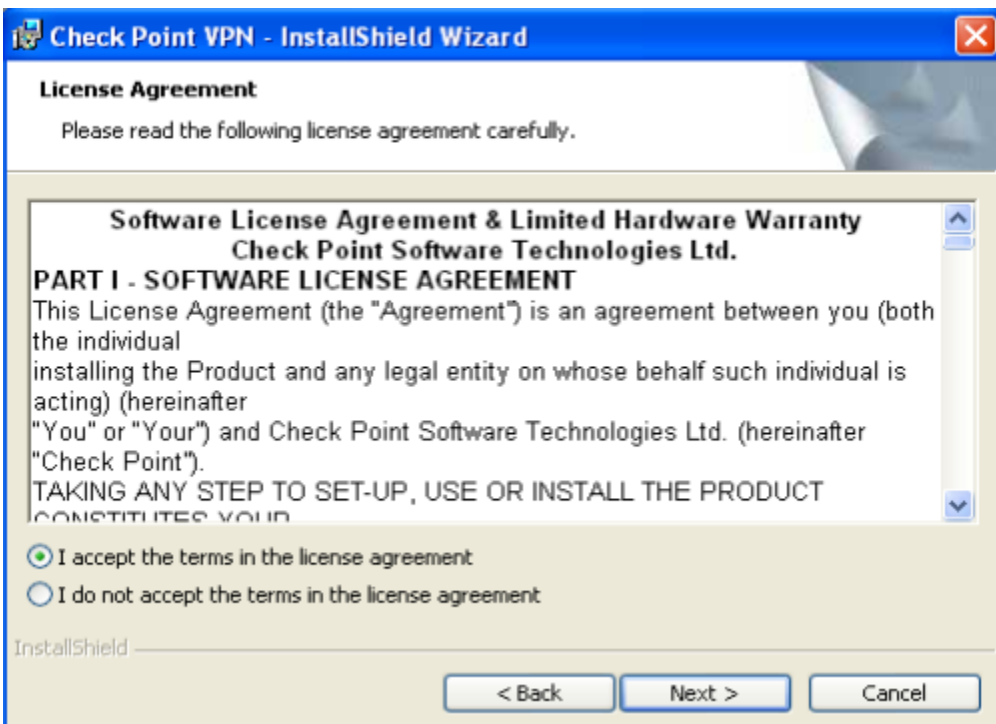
Check Point VPN - InstallShield Wizard

License Agreement

Please read the following license agreement carefully.

Software License Agreement & Limited Hardware Warranty
Check Point Software Technologies Ltd.

PART I - SOFTWARE LICENSE AGREEMENT

This License Agreement (the "Agreement") is an agreement between you (both the individual installing the Product and any legal entity on whose behalf such individual is acting) (hereinafter "You" or "Your") and Check Point Software Technologies Ltd. (hereinafter "Check Point").

TAKING ANY STEP TO SET-UP, USE OR INSTALL THE PRODUCT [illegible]

I accept the terms in the license agreement

I do not accept the terms in the license agreement

InstallShield

< Back | Next > | Cancel